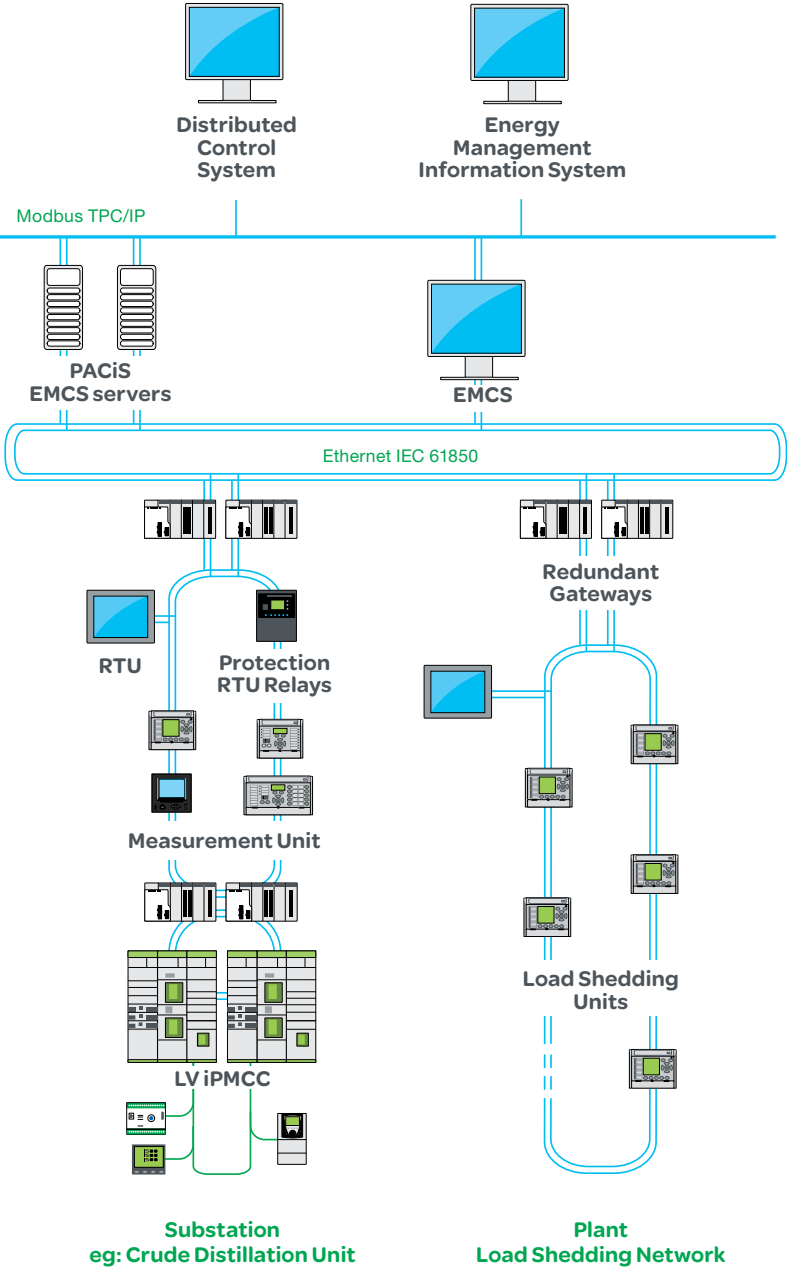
Distributed Control System

Energy Management Information System

Modbus TPC/IP

PACiS EMCS servers

EMCS

Ethernet IEC 61850

Redundant Gateways

RTU

Protection RTU Relays

Measurement Unit

Load Shedding Units

LV iPMCC

Substation
eg: Crude Distillation Unit

Plant
Load Shedding Network